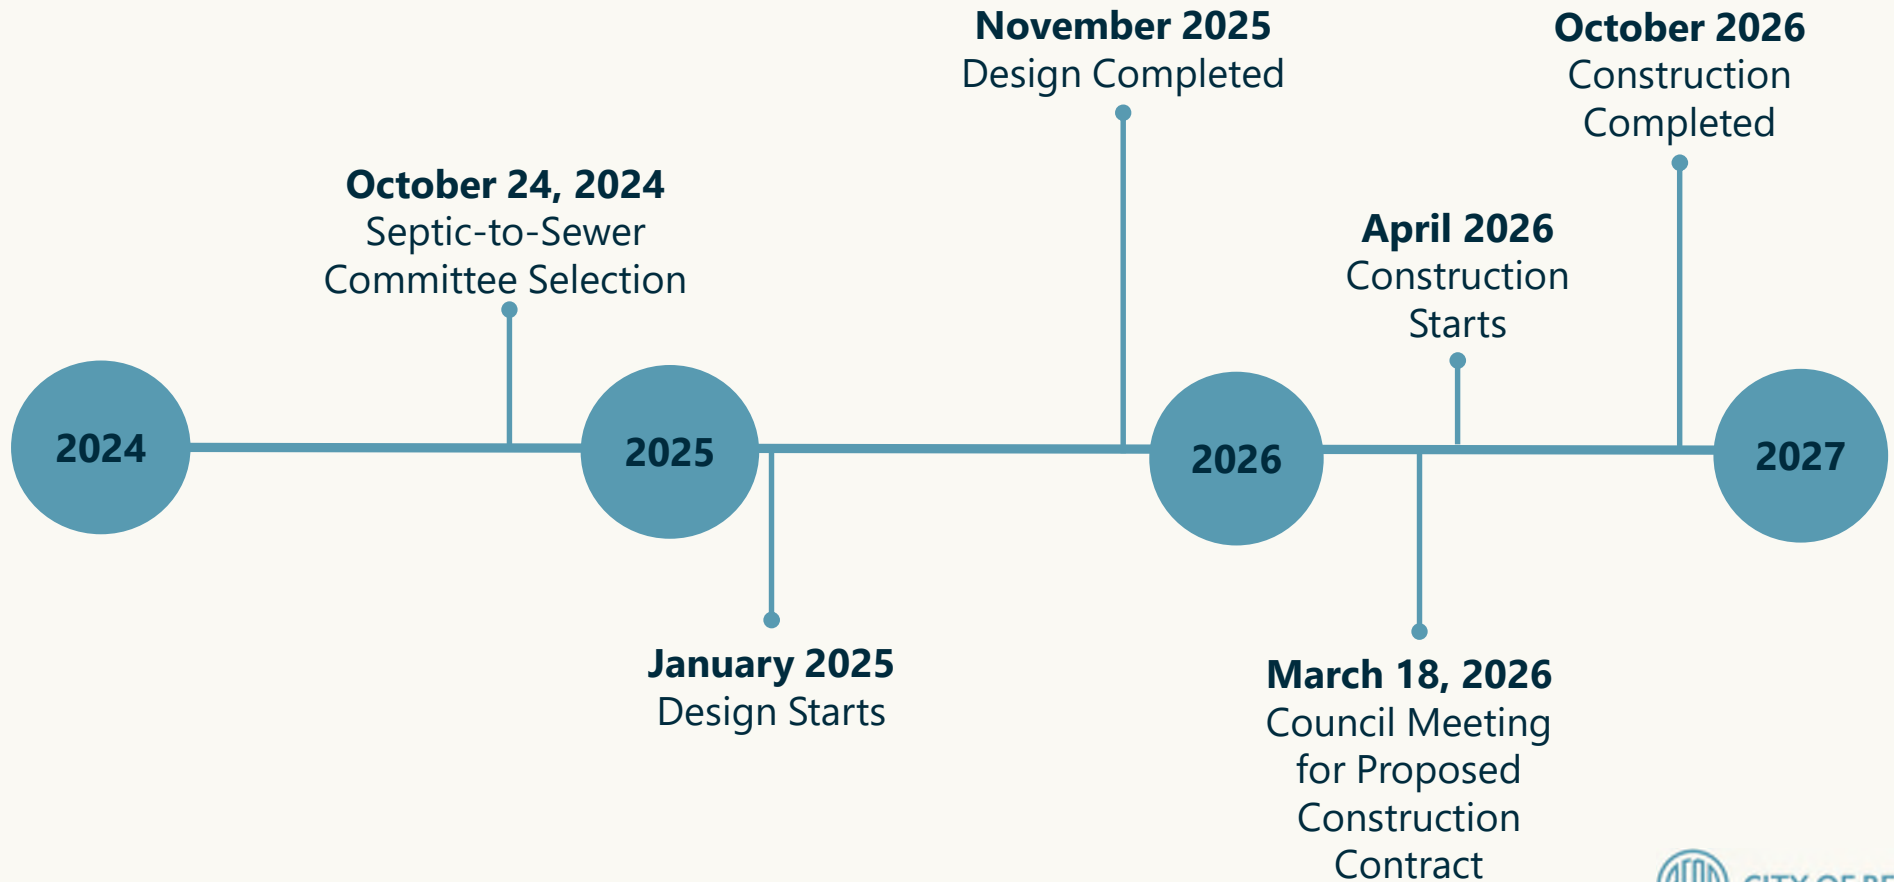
November 2025
Design Completed

October 2026
Construction Completed

October 24, 2024
Septic-to-Sewer Committee Selection

April 2026
Construction Starts

2024

2025

2026

2027

January 2025
Design Starts

March 18, 2026
Council Meeting for Proposed Construction Contract

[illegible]